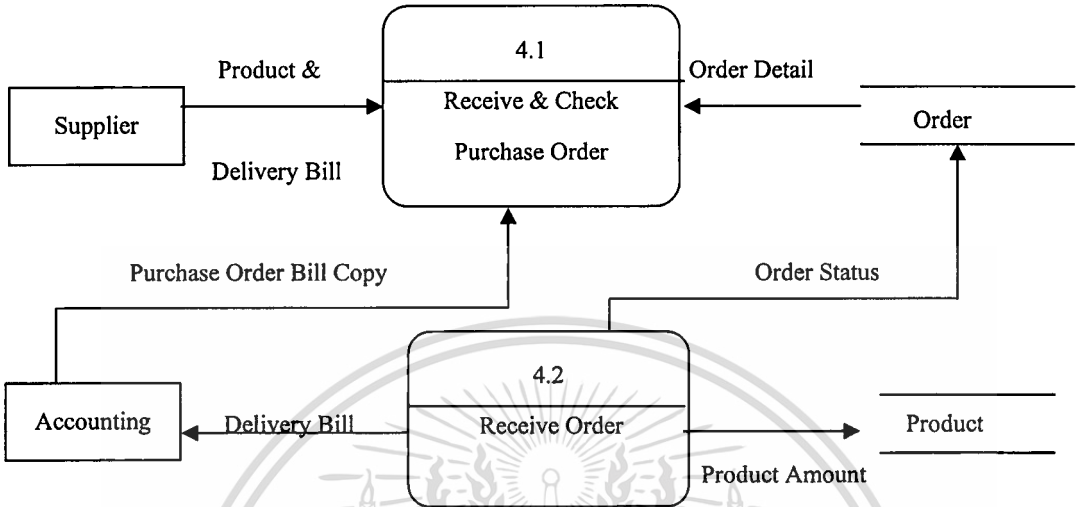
Product &

Delivery Bill

Supplier

4.1

Receive & Check

Purchase Order

Order Detail

Order

Purchase Order Bill Copy

Order Status

4.2

Receive Order

Accounting

Delivery Bill

Product

Product Amount